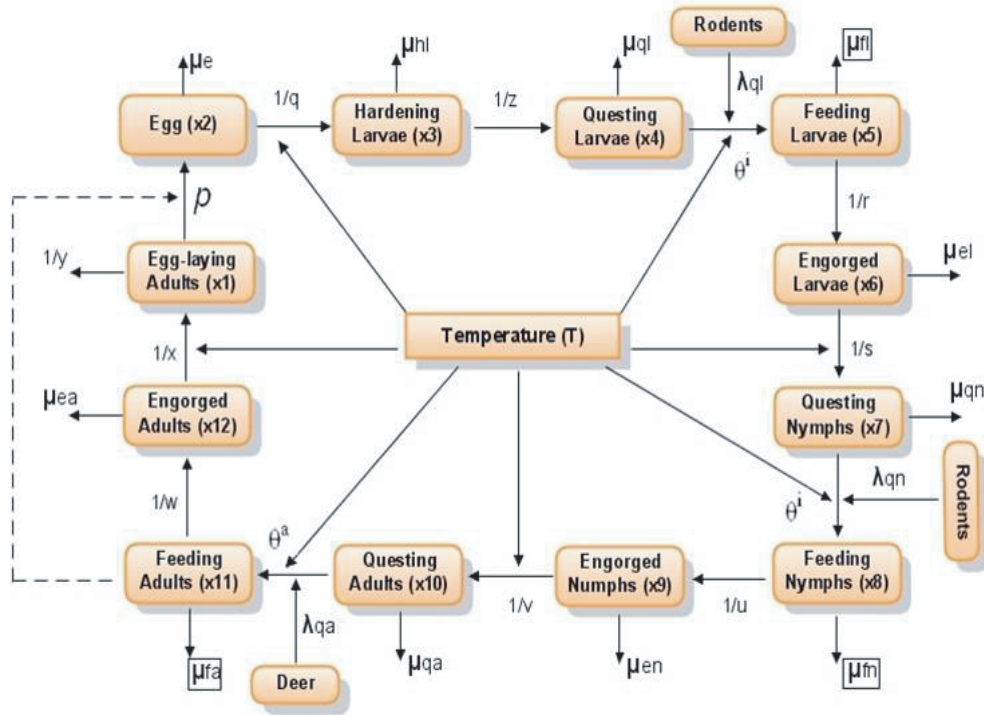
Rodents

$\mu_e$

$\mu_{hl}$

$\mu_{ql}$

$\mu_{fl}$

Egg (x2)

1/q

Hardening Larvae (x3)

1/z

Questing Larvae (x4)

$\lambda_{ql}$

Feeding Larvae (x5)

$\theta^i$

$p$

1/r

Egg-laying Adults (x1)

1/y

Engorged Larvae (x6)

$\mu_{el}$

Temperature (T)

1/x

1/s

Engorged Adults (x12)

$\mu_{ea}$

Questing Nymphs (x7)

$\mu_{qn}$

1/w

$\lambda_{qn}$

Rodents

$\theta^a$

$\theta^i$

Feeding Adults (x11)

Questing Adults (x10)

Engorged Numphs (x9)

Feeding Nymphs (x8)

1/v

1/u

$\lambda_{qa}$

$\mu_{fa}$

$\mu_{qa}$

$\mu_{en}$

$\mu_{fn}$

Deer